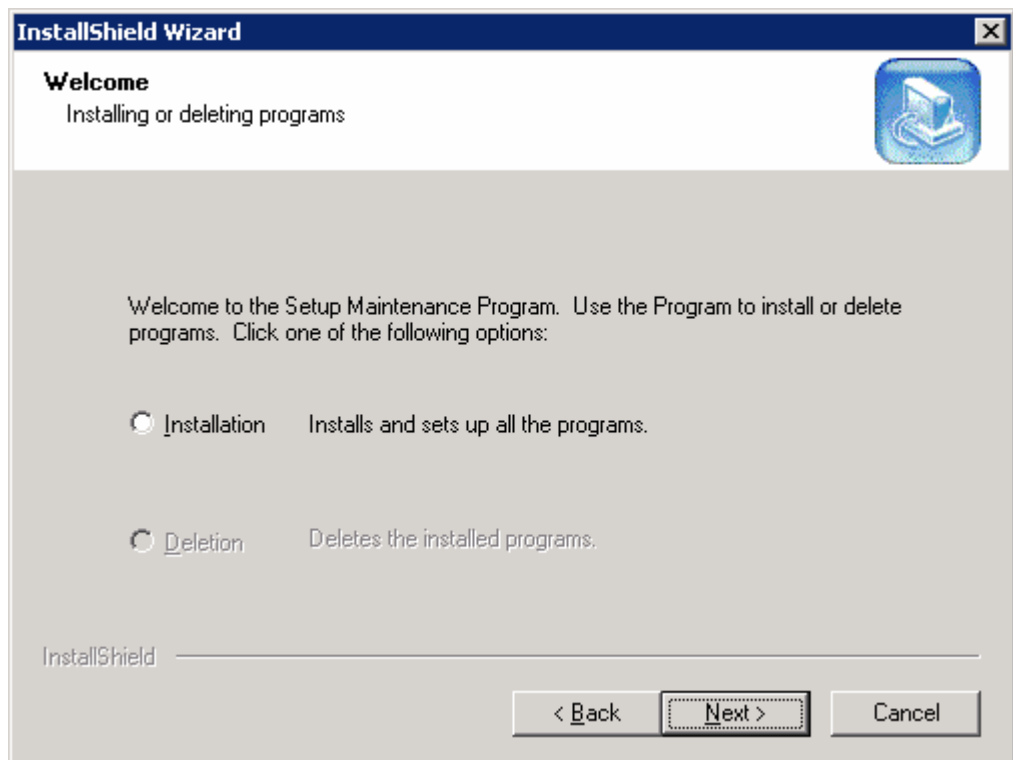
InstallShield Wizard

Welcome
Installing or deleting programs

Welcome to the Setup Maintenance Program. Use the Program to install or delete programs. Click one of the following options:

Installation Installs and sets up all the programs.

Deletion Deletes the installed programs.

InstallShield

< Back Next > Cancel